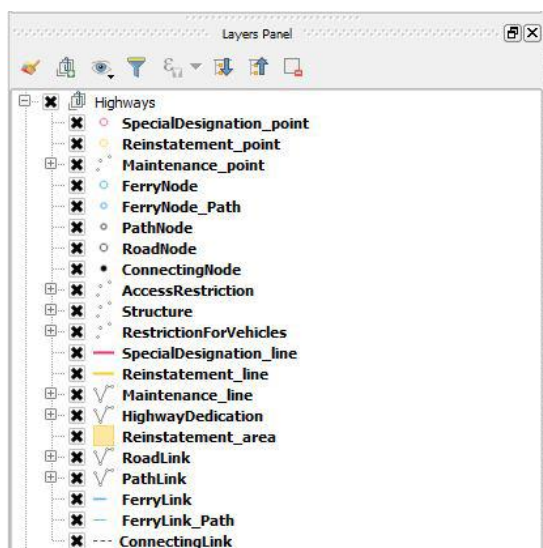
Layers Panel

Highways
SpecialDesignation_point
Reinstatement_point
Maintenance_point
FerryNode
FerryNode_Path
PathNode
RoadNode
ConnectingNode
AccessRestriction
Structure
RestrictionForVehicles
SpecialDesignation_line
Reinstatement_line
Maintenance_line
HighwayDedication
Reinstatement_area
RoadLink
PathLink
FerryLink
FerryLink_Path
ConnectingLink